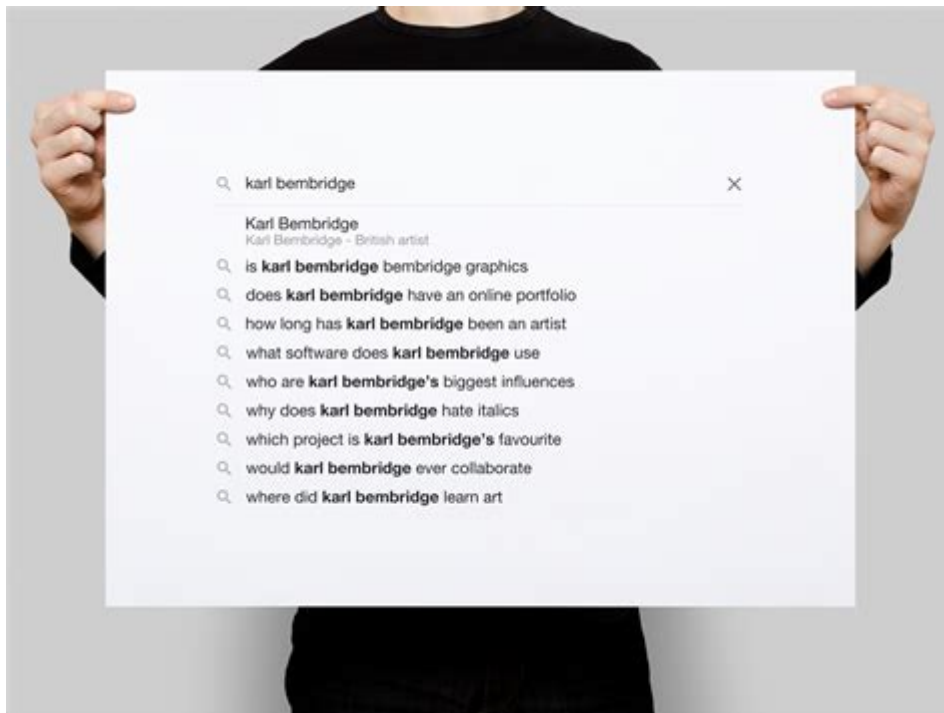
karl bembridge ×

Karl Bembridge
Karl Bembridge - British artist

is **karl bembridge** bembridge graphics
does **karl bembridge** have an online portfolio
how long has **karl bembridge** been an artist
what software does **karl bembridge** use
who are **karl bembridge's** biggest influences
why does **karl bembridge** hate italics
which project is **karl bembridge's** favourite
would **karl bembridge** ever collaborate
where did **karl bembridge** learn art